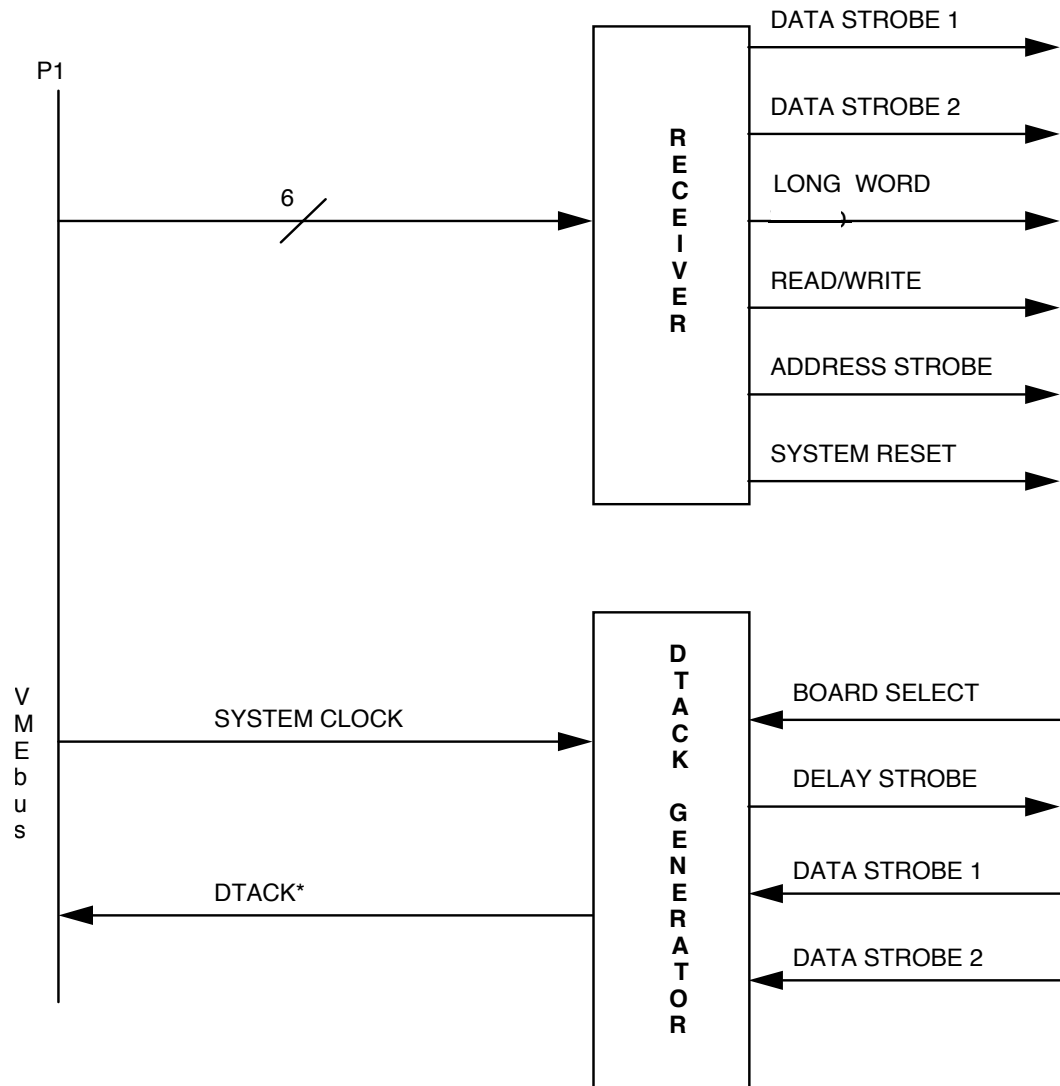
P1

6

RECEIVER

DATA STROBE 1

DATA STROBE 2

LONG WORD

READ/WRITE

ADDRESS STROBE

SYSTEM RESET

VMEbus

SYSTEM CLOCK

DTACK*

DTACK GENERATOR

BOARD SELECT

DELAY STROBE

DATA STROBE 1

DATA STROBE 2